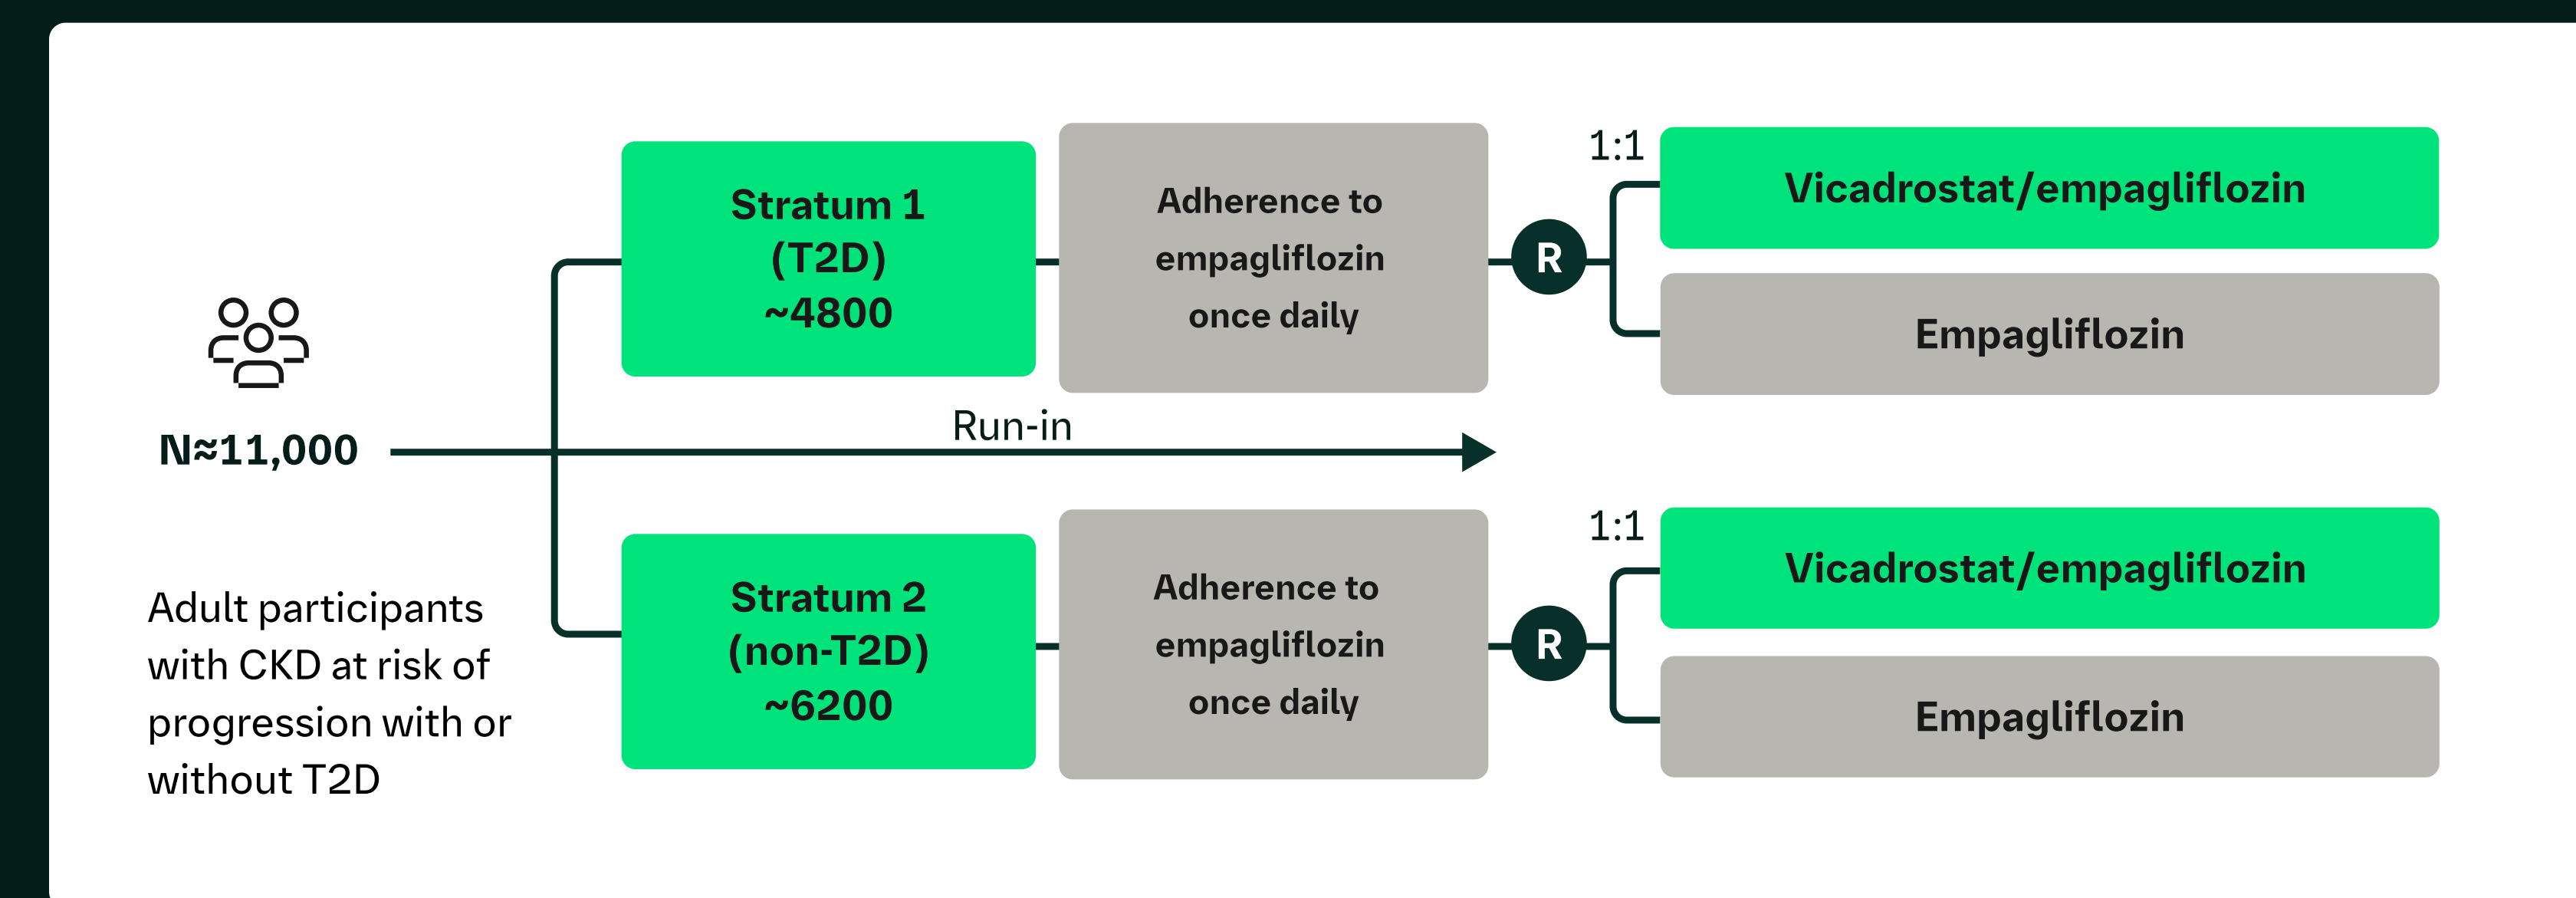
N≈11,000

Adult participants with CKD at risk of progression with or without T2D

Stratum 1 (T2D) ~4800

Adherence to empagliflozin once daily

R

1:1

Vicadrostat/empagliflozin

Empagliflozin

Run-in

Stratum 2 (non-T2D) ~6200

Adherence to empagliflozin once daily

R

1:1

Vicadrostat/empagliflozin

Empagliflozin